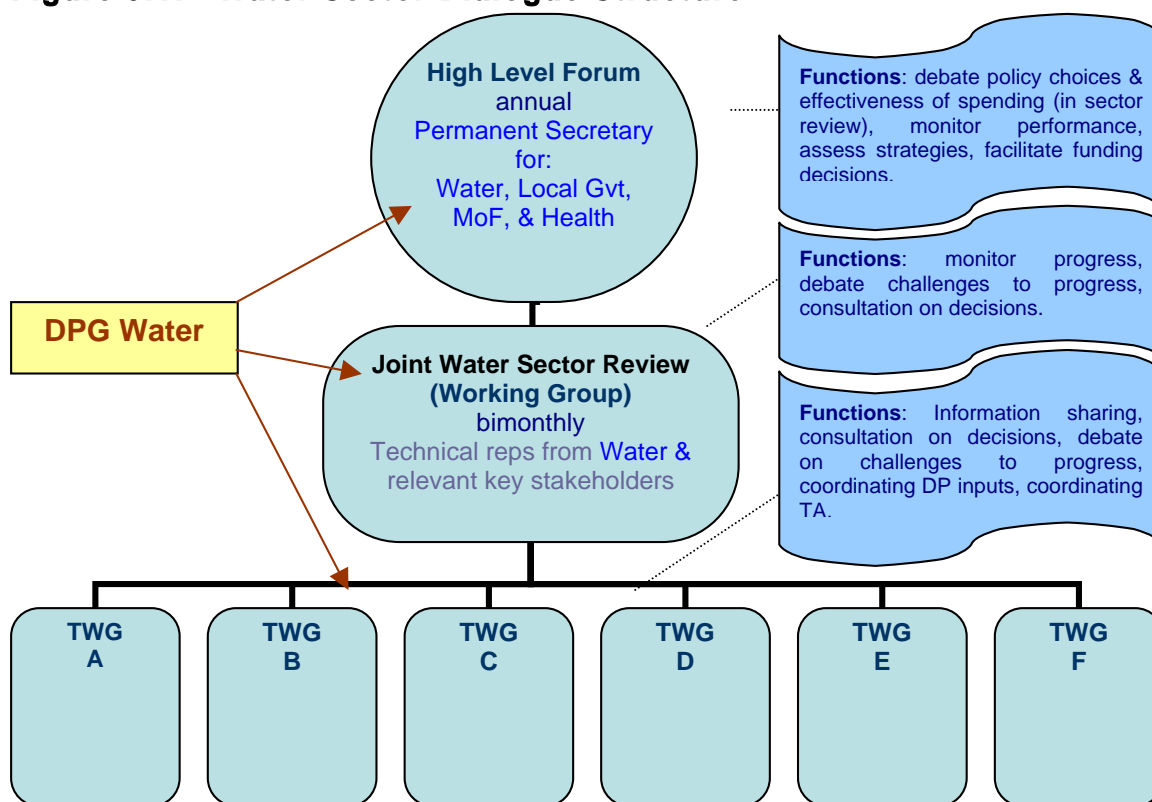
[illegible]

High Level Forum
annual
Permanent Secretary
for:
Water, Local Gvt, MoF, & Health

Functions: debate policy choices & effectiveness of spending (in sector review), monitor performance, assess strategies, facilitate funding decisions.

DPG Water

Functions: monitor progress, debate challenges to progress, consultation on decisions.

Joint Water Sector Review
(Working Group)
bimonthly
Technical reps from Water & relevant key stakeholders

Functions: Information sharing, consultation on decisions, debate on challenges to progress, coordinating DP inputs, coordinating TA.

TWG
A

TWG
B

TWG
C

TWG
D

TWG
E

TWG
F